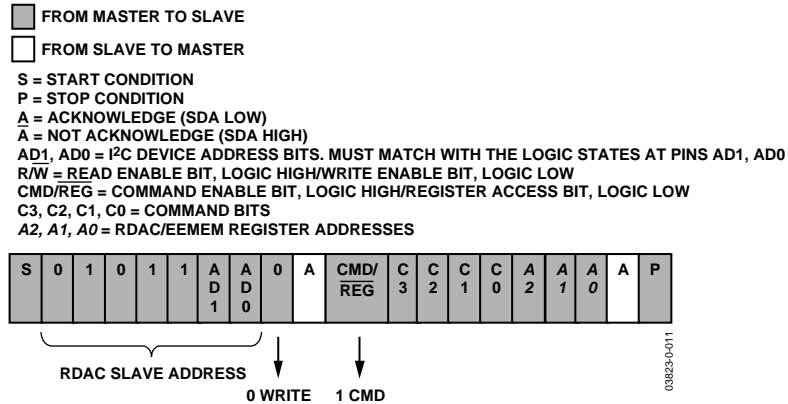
FROM MASTER TO SLAVE

FROM SLAVE TO MASTER

S = START CONDITION
P = STOP CONDITION
A = ACKNOWLEDGE (SDA LOW)
$\overline{A}$ = NOT ACKNOWLEDGE (SDA HIGH)
AD1, AD0 = I$^2$C DEVICE ADDRESS BITS. MUST MATCH WITH THE LOGIC STATES AT PINS AD1, AD0
R/$\overline{W}$ = READ ENABLE BIT, LOGIC HIGH/WRITE ENABLE BIT, LOGIC LOW
CMD/$\overline{REG}$ = COMMAND ENABLE BIT, LOGIC HIGH/REGISTER ACCESS BIT, LOGIC LOW
C3, C2, C1, C0 = COMMAND BITS
*A2, A1, A0* = RDAC/EEMEM REGISTER ADDRESSES

| S | 0 | 1 | 0 | 1 | 1 | AD1 | AD0 | 0 | A | CMD/$\overline{REG}$ | C3 | C2 | C1 | C0 | *A2* | *A1* | *A0* | A | P |
|---|---|---|---|---|---|---|---|---|---|---|---|---|---|---|---|---|---|---|---|

RDAC SLAVE ADDRESS

0 WRITE 1 CMD

03823-0-011